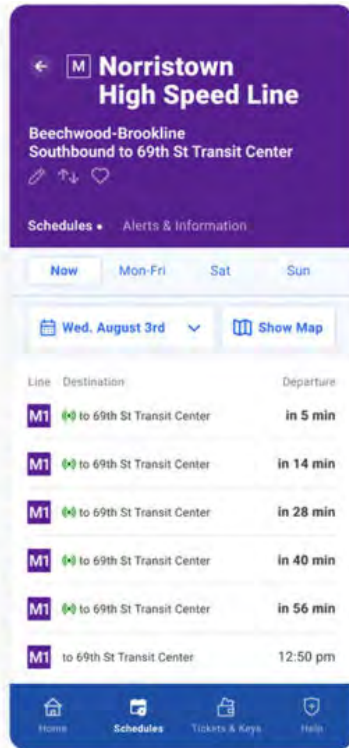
← M Norristown High Speed Line

Beechwood-Brookline
Southbound to 69th St Transit Center

Schedules • Alerts & Information

Now Mon-Fri Sat Sun

Wed. August 3rd
Show Map

| Line | Destination | Departure |
|---|---|---|
| M1 | to 69th St Transit Center | in 5 min |
| M1 | to 69th St Transit Center | in 14 min |
| M1 | to 69th St Transit Center | in 28 min |
| M1 | to 69th St Transit Center | in 40 min |
| M1 | to 69th St Transit Center | in 56 min |
| M1 | to 69th St Transit Center | 12:50 pm |

Home Schedules Tickets & Keys Help